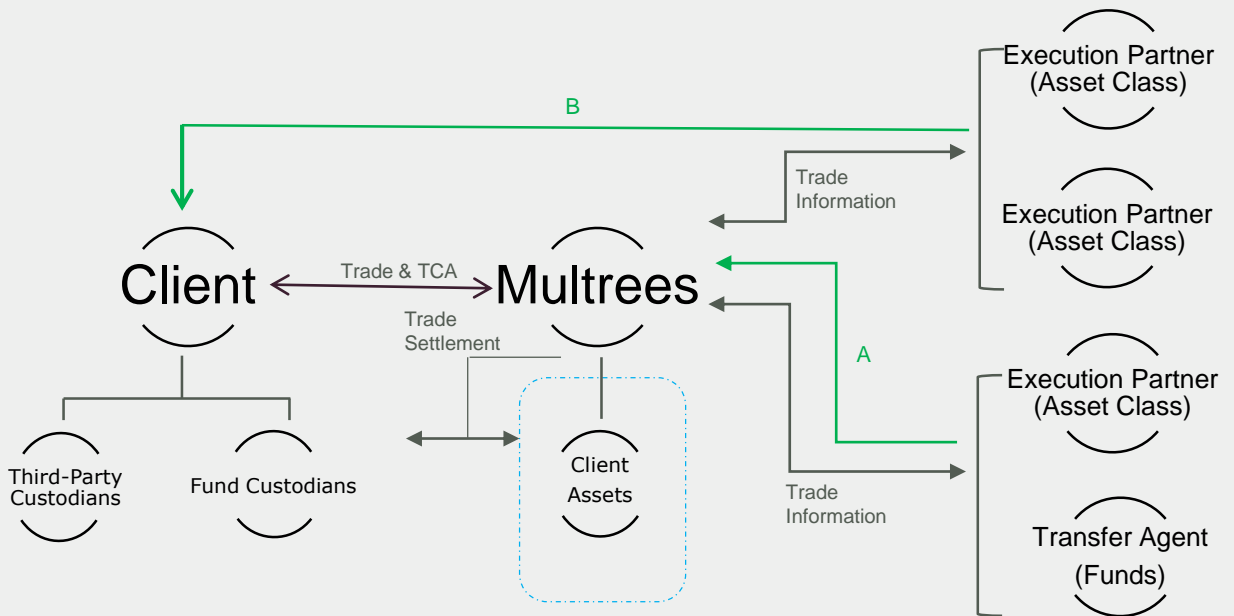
Execution Partner (Asset Class)

B

Trade Information

Execution Partner (Asset Class)

Client

Trade & TCA

Multrees

Trade Settlement

A

Execution Partner (Asset Class)

Third-Party Custodians

Fund Custodians

Client Assets

Trade Information

Transfer Agent (Funds)